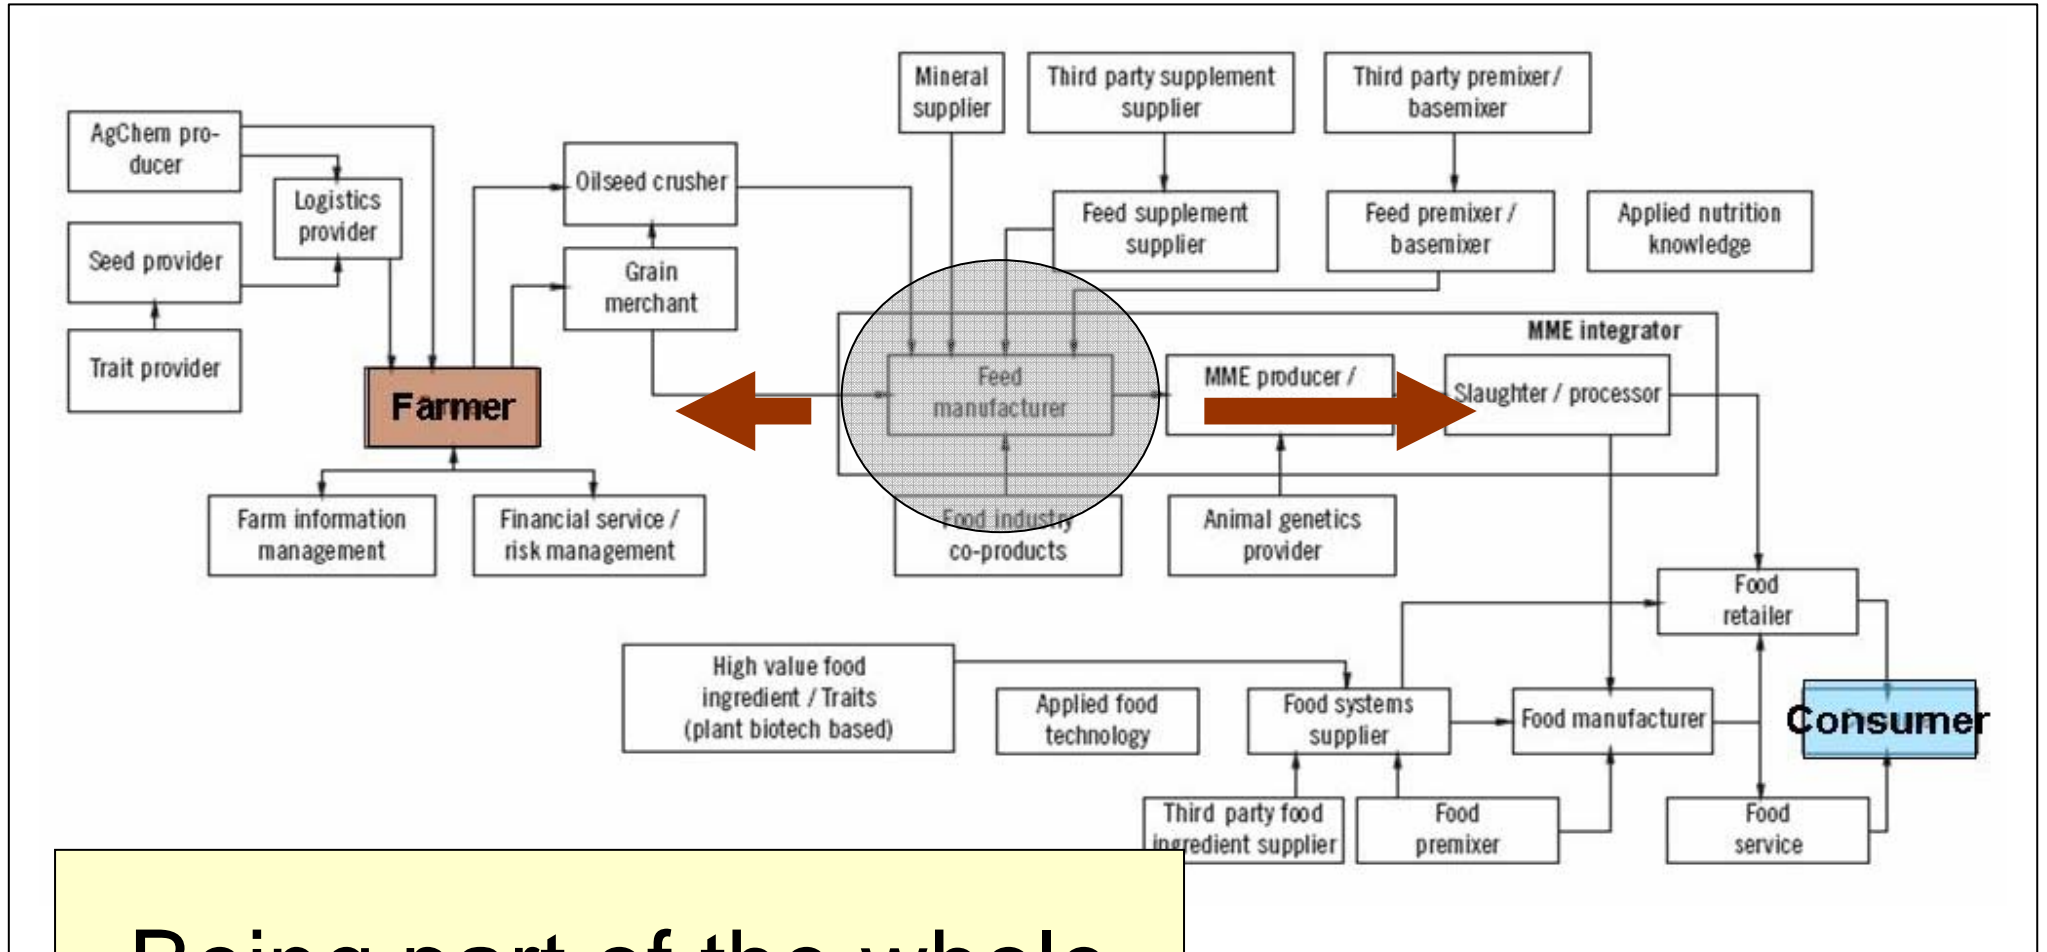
AgChem producer

Logistics provider

Seed provider

Trait provider

Oilseed crusher

Grain merchant

Farmer

Farm information management

Financial service / risk management

Mineral supplier

Third party supplement supplier

Third party premixer / basemixer

Feed supplement supplier

Feed premixer / basemixer

Applied nutrition knowledge

MME integrator

Feed manufacturer

MME producer /

Slaughter / processor

Food industry co-products

Animal genetics provider

Food retailer

High value food ingredient / Traits (plant biotech based)

Applied food technology

Food systems supplier

Food manufacturer

Consumer

Third party food ingredient supplier

Food premixer

Food service

Being part of the whole